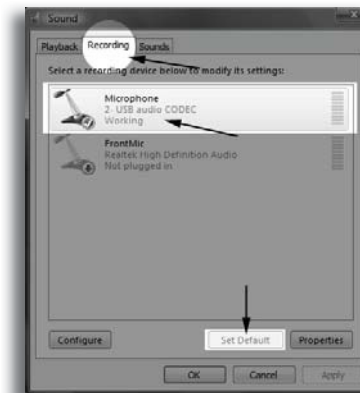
Sound

Playback Recording Sounds

Select a recording device below to modify its settings:

Microphone
2- USB audio CODEC
Working

FrontMic
Realtek High Definition Audio
Not plugged in

Configure

Set Default

Properties

OK

Cancel

Apply